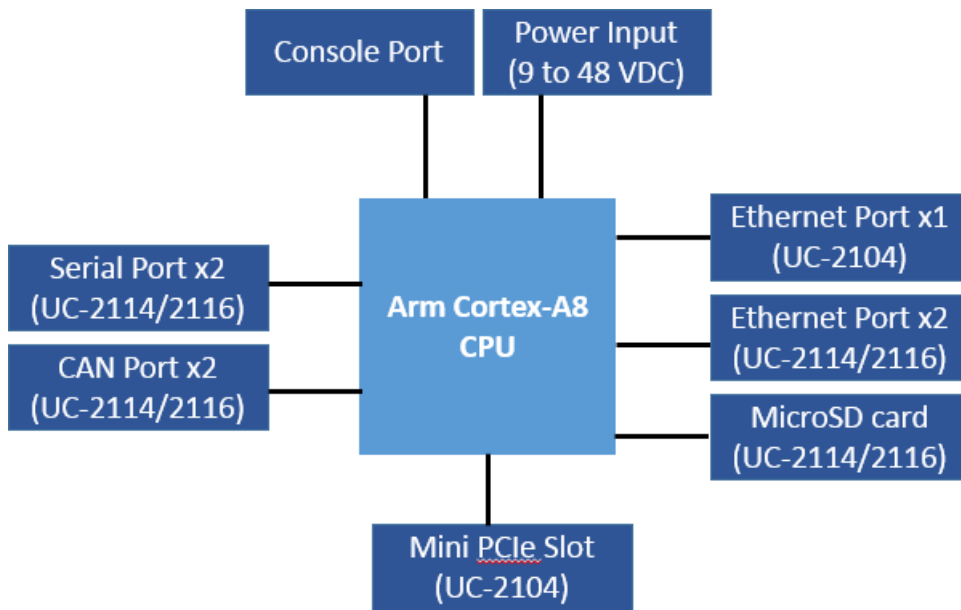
Console Port

Power Input
(9 to 48 VDC)

Serial Port x2
(UC-2114/2116)

CAN Port x2
(UC-2114/2116)

Arm Cortex-A8
CPU

Ethernet Port x1
(UC-2104)

Ethernet Port x2
(UC-2114/2116)

MicroSD card
(UC-2114/2116)

Mini PCIe Slot
(UC-2104)